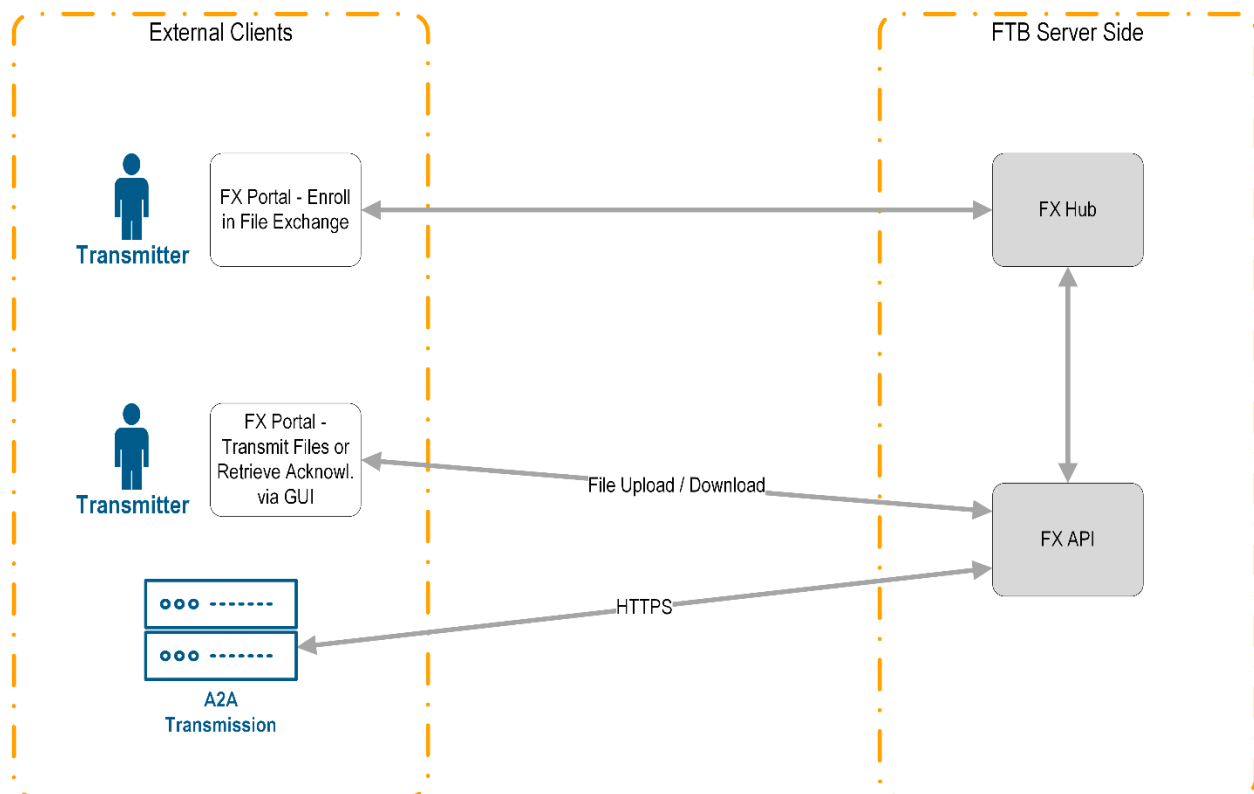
External Clients

FTB Server Side

Transmitter

FX Portal - Enroll in File Exchange

FX Hub

Transmitter

FX Portal - Transmit Files or Retrieve Acknowl. via GUI

File Upload / Download

FX API

HTTPS

A2A Transmission